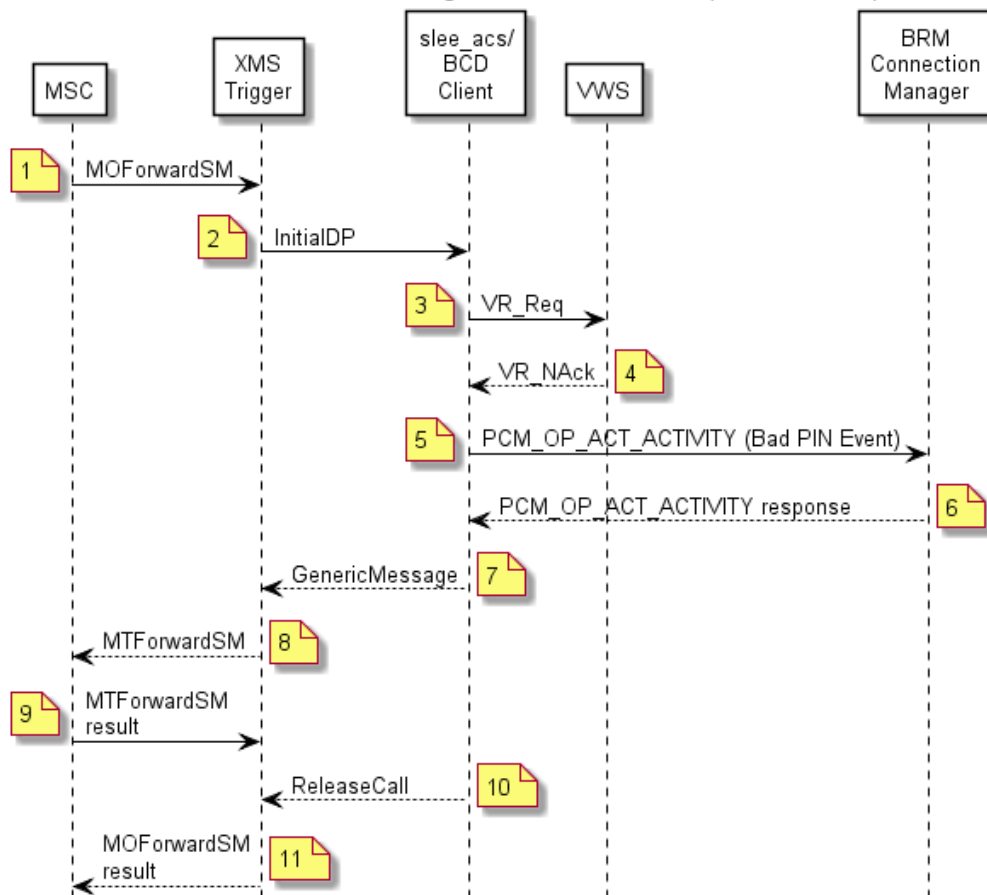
MSC

XMS Trigger

slee_acs/ BCD Client

VWS

BRM Connection Manager

1 MOForwardSM

2 InitialDP

3 VR_Req

VR_NAck 4

5 PCM_OP_ACT_ACTIVITY (Bad PIN Event)

PCM_OP_ACT_ACTIVITY response 6

GenericMessage 7

MTForwardSM 8

9 MTForwardSM result

ReleaseCall 10

MOForwardSM result 11